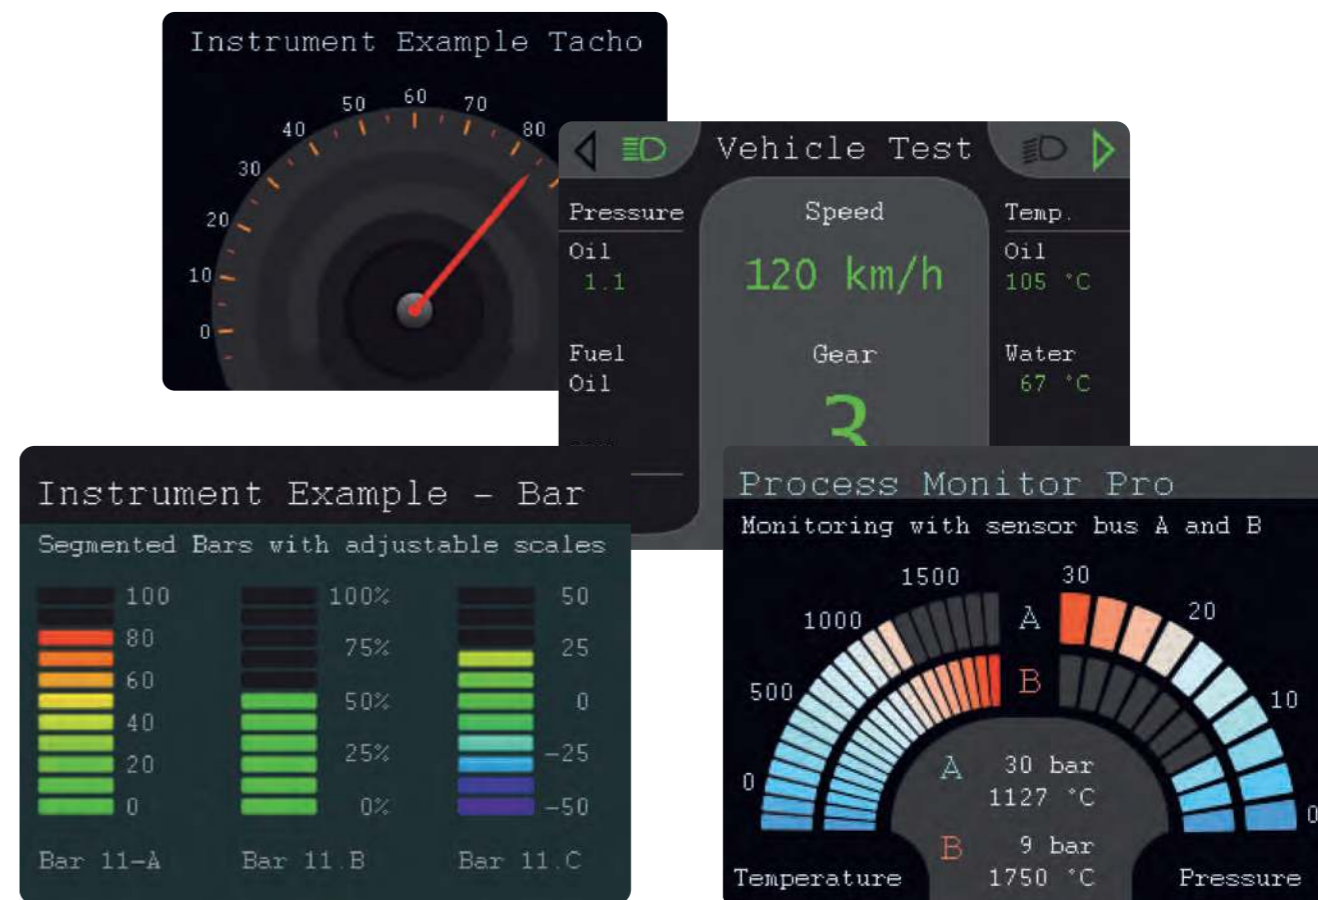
Instrument Example Tacho

0
10
20
30
40
50
60
70
80

Vehicle Test

Pressure
Oil
1.1
Fuel
Oil

Speed
120 km/h
Gear
3

Temp.
Oil
105 °C
Water
67 °C

Instrument Example - Bar

Segmented Bars with adjustable scales

100
80
60
40
20
0

100%
75%
50%
25%
0%

50
25
0
-25
-50

Bar 11-A
Bar 11.B
Bar 11.C

Process Monitor Pro

Monitoring with sensor bus A and B

1500
1000
500
0

A
B

30
20
10
0

A 30 bar
1127 °C
B 9 bar
1750 °C

Temperature
Pressure